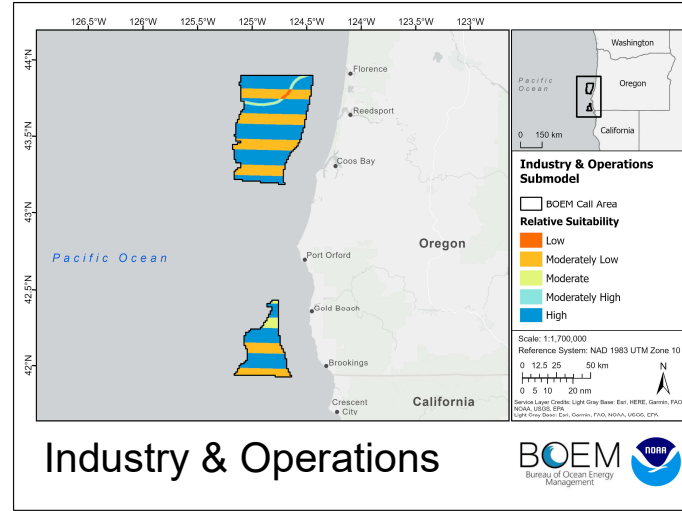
126.5°W 126°W 125.5°W 125°W 124.5°W 124°W 123.5°W 123°W

44°N
43.5°N
43°N
42.5°N
42°N

Florence
Reedsport
Coos Bay
Pacific Ocean
Oregon
Port Orford
Gold Beach
Brookings
Crescent City
California

Washington
Pacific Ocean
Oregon
California
0 150 km

Industry & Operations Submodel

BOEM Call Area

Relative Suitability
Low
Moderately Low
Moderate
Moderately High
High

Scale: 1:1,700,000
Reference System: NAD 1983 UTM Zone 10
0 12.5 25 50 km
0 5 10 20 nm
N
Service Layer Credits: Light Gray Base: Esri, HERE, Garmin, FAO, NOAA, USGS, EPA
Light Gray Base: Esri, Garmin, FAO, NOAA, USGS, EPA

Industry & Operations

BOEM
Bureau of Ocean Energy Management
NOAA